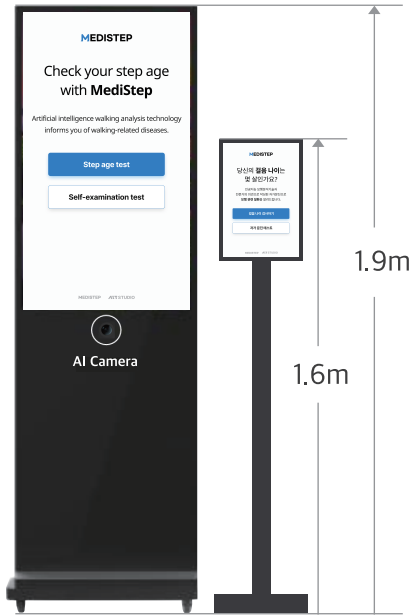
MEDISTEP

Check your step age with MediStep

Artificial intelligence walking analysis technology informs you of walking-related diseases.

Step age test

Self-examination test

MEDISTEP ARTSTUDIO

AI Camera

MEDISTEP

당신의 걸음 나이는 몇 살인가요?

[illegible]

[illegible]

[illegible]

1.9m

1.6m